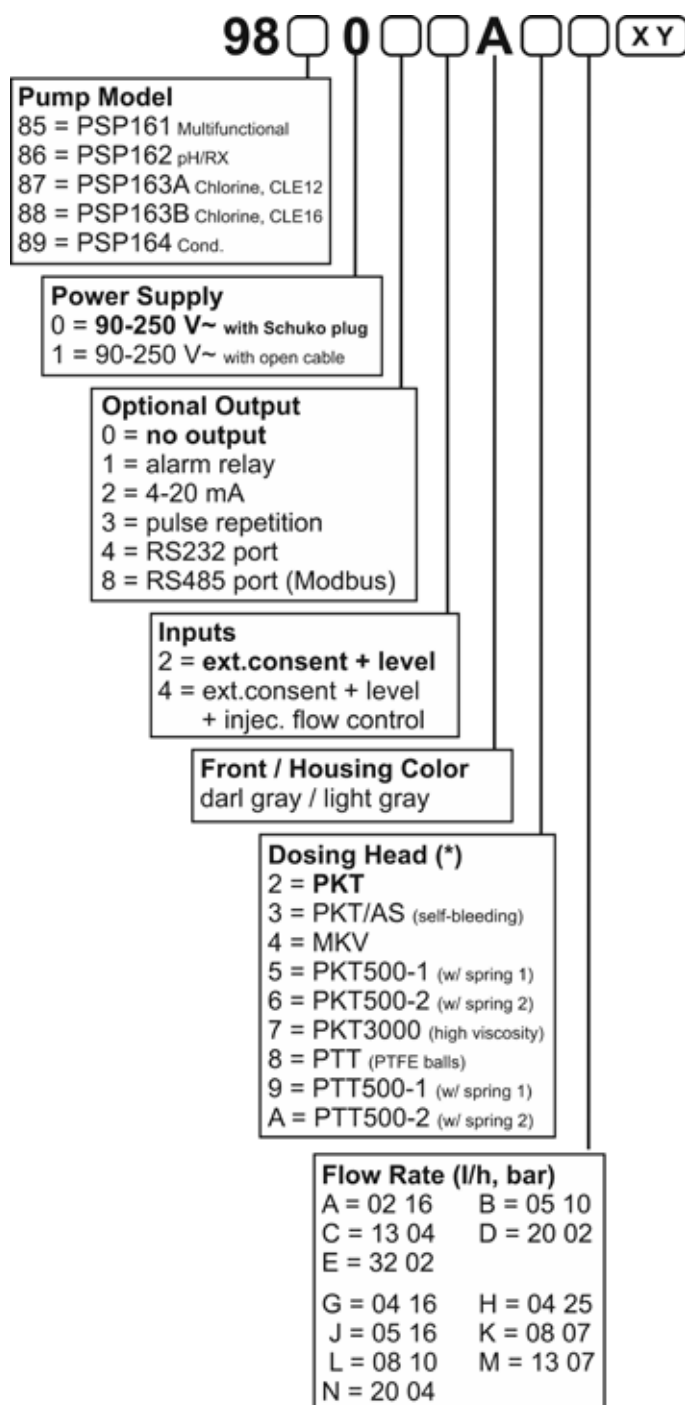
98 ☐ 0 ☐☐ A ☐☐ XY

**Pump Model**
85 = PSP161 Multifunctional
86 = PSP162 pH/RX
87 = PSP163A Chlorine, CLE12
88 = PSP163B Chlorine, CLE16
89 = PSP164 Cond.

**Power Supply**
0 = **90-250 V~ with Schuko plug**
1 = 90-250 V~ with open cable

**Optional Output**
0 = **no output**
1 = alarm relay
2 = 4-20 mA
3 = pulse repetition
4 = RS232 port
8 = RS485 port (Modbus)

**Inputs**
2 = **ext.consent + level**
4 = ext.consent + level + injec. flow control

**Front / Housing Color**
darl gray / light gray

**Dosing Head (*)**
2 = **PKT**
3 = PKT/AS (self-bleeding)
4 = MKV
5 = PKT500-1 (w/ spring 1)
6 = PKT500-2 (w/ spring 2)
7 = PKT3000 (high viscosity)
8 = PTT (PTFE balls)
9 = PTT500-1 (w/ spring 1)
A = PTT500-2 (w/ spring 2)

**Flow Rate (l/h, bar)**
A = 02 16 B = 05 10
C = 13 04 D = 20 02
E = 32 02
G = 04 16 H = 04 25
J = 05 16 K = 08 07
L = 08 10 M = 13 07
N = 20 04